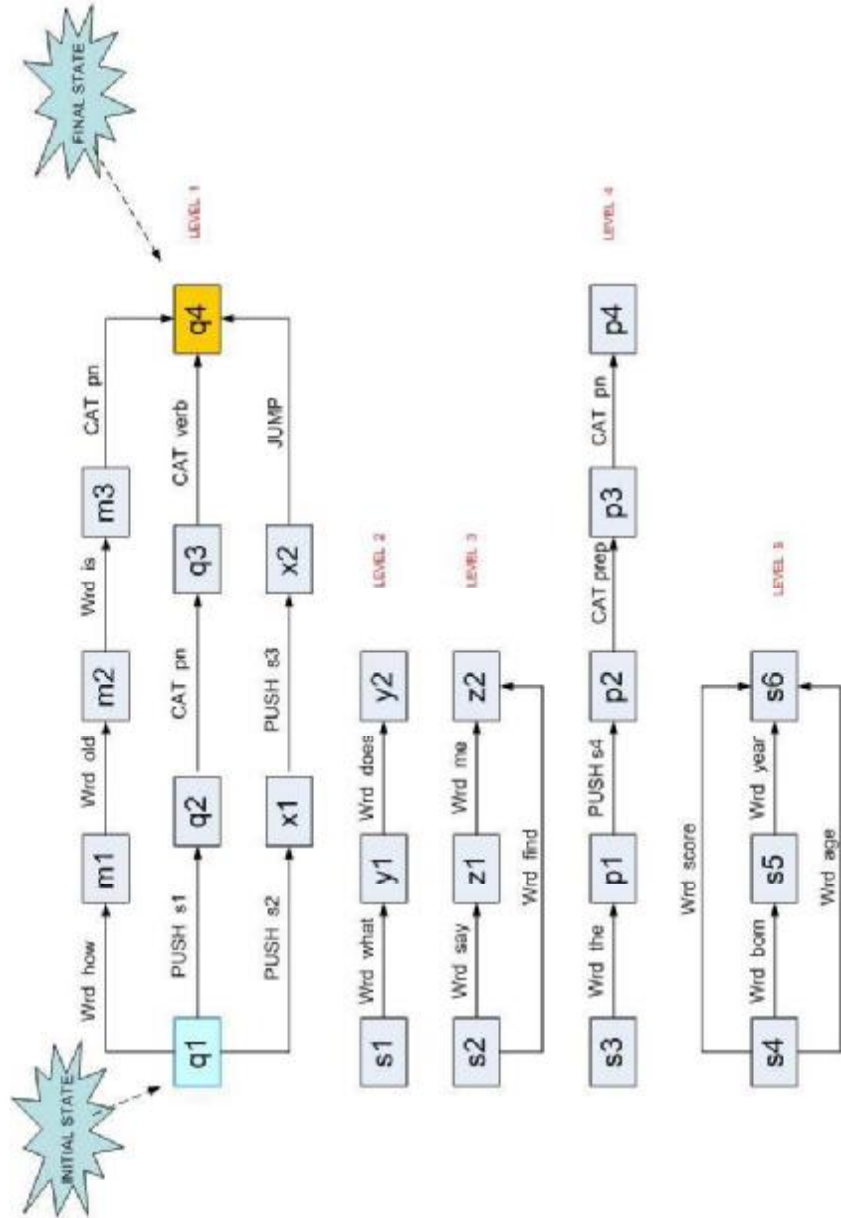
FINAL STATE

LEVEL 1

INITIAL STATE

q1
Wrd how
m1
Wrd old
m2
Wrd is
m3
CAT pn
q4

PUSH s1
q2
CAT pn
q3
CAT verb

PUSH s2
x1
PUSH s3
x2
JUMP

LEVEL 2

s1
Wrd what
y1
Wrd does
y2

LEVEL 3

s2
Wrd say
z1
Wrd me
z2
Wrd find

LEVEL 4

s3
Wrd the
p1
PUSH s4
p2
CAT prep
p3
CAT pn
p4

LEVEL 5

s4
Wrd born
s5
Wrd year
s6
Wrd score
Wrd age